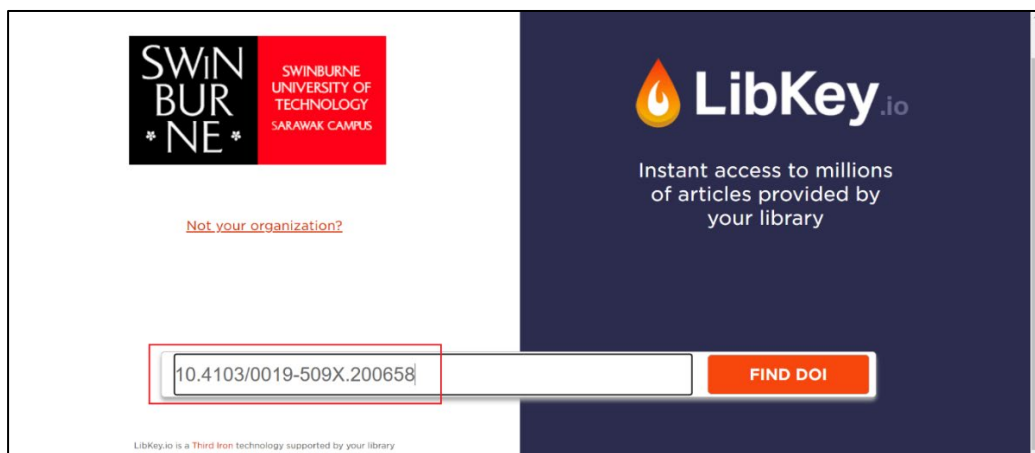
SWIN BUR NE

SWINBURNE UNIVERSITY OF TECHNOLOGY SARAWAK CAMPUS

Not your organization?

LibKey.io

Instant access to millions of articles provided by your library

10.4103/0019-509X.200658

FIND DOI

LibKey.io is a Third Iron technology supported by your library